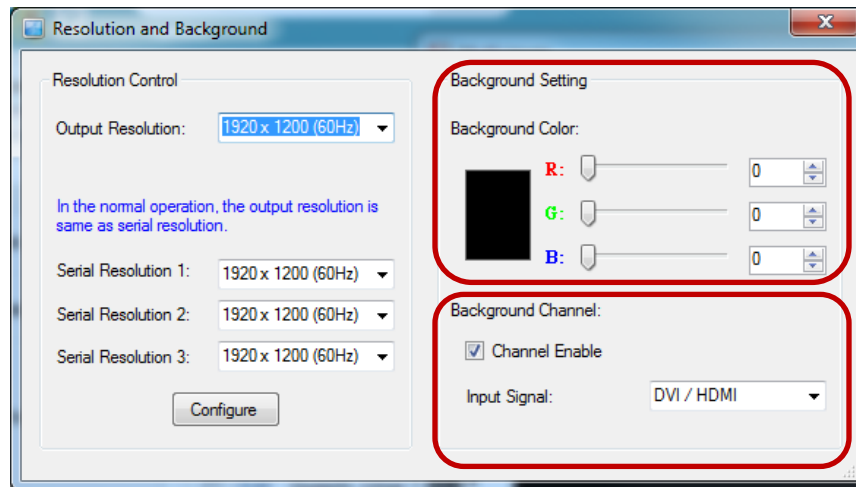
Resolution and Background

Resolution Control

Output Resolution: 1920 x 1200 (60Hz)

In the normal operation, the output resolution is same as serial resolution.

Serial Resolution 1: 1920 x 1200 (60Hz)

Serial Resolution 2: 1920 x 1200 (60Hz)

Serial Resolution 3: 1920 x 1200 (60Hz)

Configure

Background Setting

Background Color:

R: 0

G: 0

B: 0

Background Channel:

Channel Enable

Input Signal: DVI / HDMI